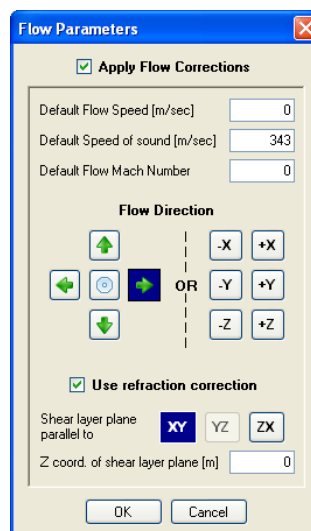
Flow Parameters

Apply Flow Corrections

Default Flow Speed [m/sec] 0

Default Speed of sound [m/sec] 343

Default Flow Mach Number 0

Flow Direction

OR

-X +X

-Y +Y

-Z +Z

Use refraction correction

Shear layer plane parallel to XY YZ ZX

Z coord. of shear layer plane [m] 0

OK Cancel